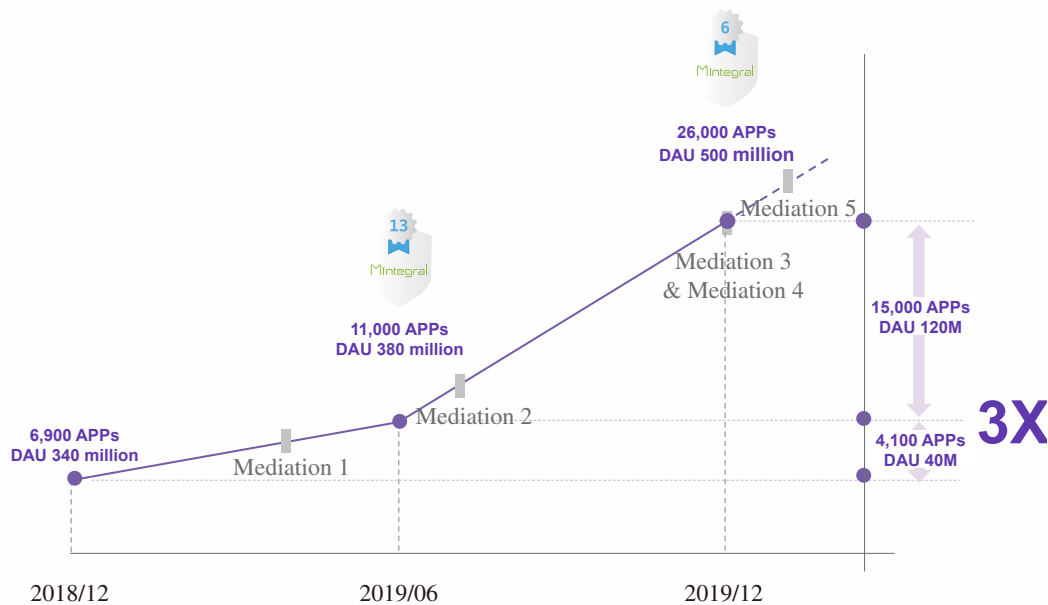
6
Mintegral

26,000 APPs
DAU 500 million

Mediation 5

Mediation 3
& Mediation 4

13
Mintegral

11,000 APPs
DAU 380 million

15,000 APPs
DAU 120M

Mediation 2

3X

6,900 APPs
DAU 340 million

4,100 APPs
DAU 40M

Mediation 1

2018/12

2019/06

2019/12